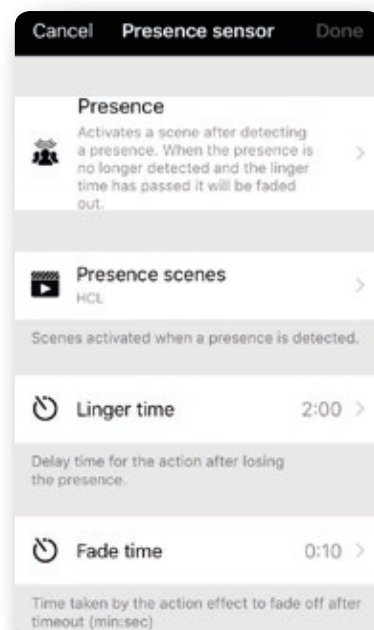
Cancel Presence sensor Done

Presence
Activates a scene after detecting a presence. When the presence is no longer detected and the linger time has passed it will be faded out.

Presence scenes
HCL

Scenes activated when a presence is detected.

Linger time 2:00

Delay time for the action after losing the presence.

Fade time 0:10

Time taken by the action effect to fade off after timeout (min:sec)